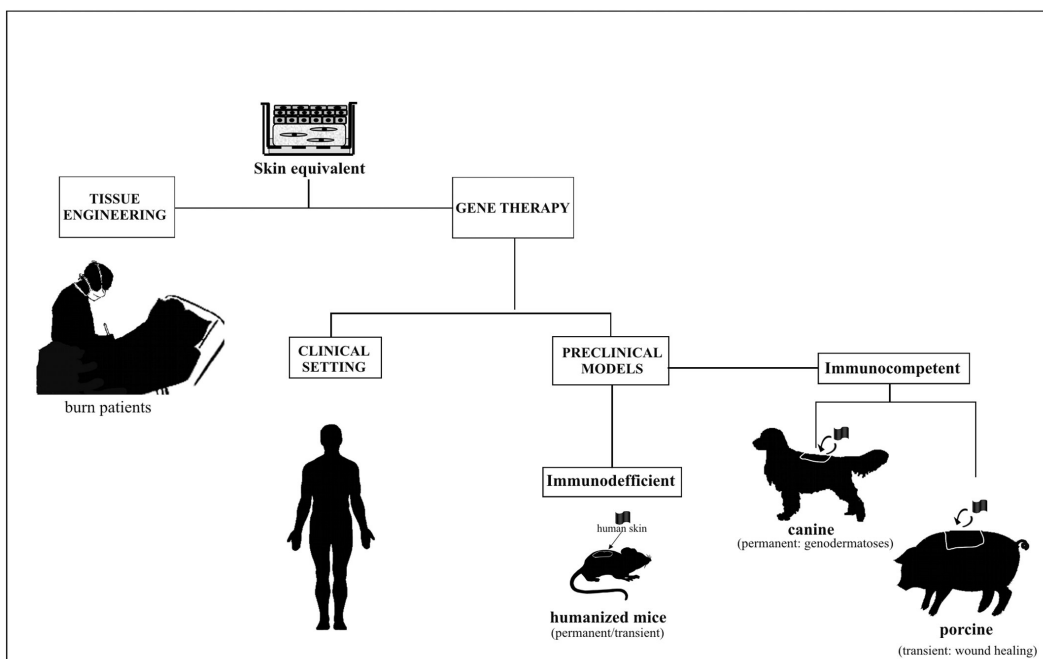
Skin equivalent

TISSUE ENGINEERING

GENE THERAPY

burn patients

CLINICAL SETTING

PRECLINICAL MODELS

Immunocompetent

Immunodefficient

human skin

canine
(permanent: genodermatoses)

humanized mice
(permanent/transient)

porcine
(transient: wound healing)